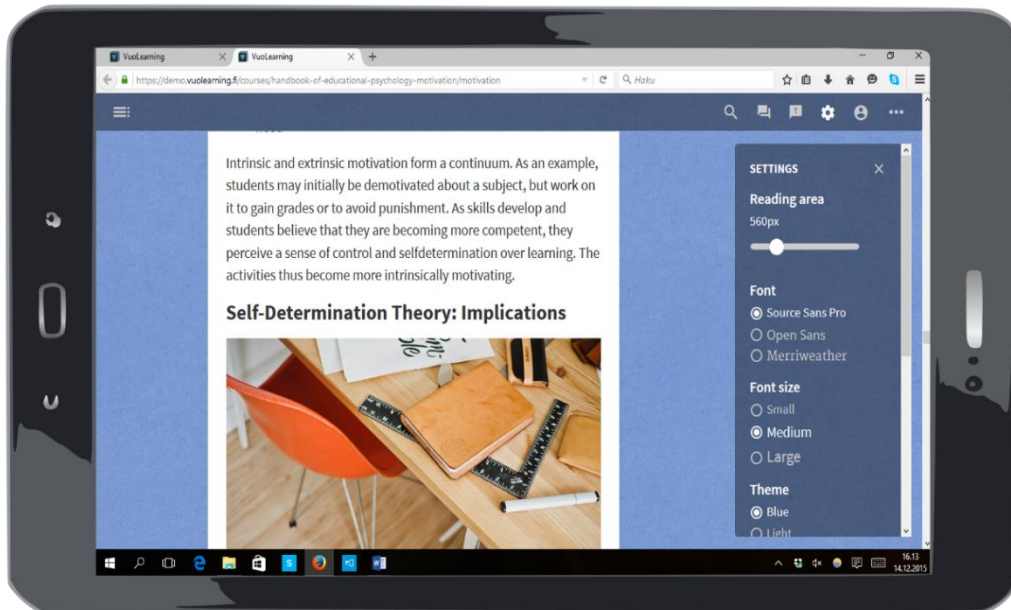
VuoLearning × VuoLearning × +

https://demo.vuolearning.fi/courses/handbook-of-educational-psychology-motivation/motivation

Haku

Intrinsic and extrinsic motivation form a continuum. As an example, students may initially be demotivated about a subject, but work on it to gain grades or to avoid punishment. As skills develop and students believe that they are becoming more competent, they perceive a sense of control and selfdetermination over learning. The activities thus become more intrinsically motivating.

Self-Determination Theory: Implications

SETTINGS ×

Reading area
560px

Font
Source Sans Pro
Open Sans
Merriweather

Font size
Small
Medium
Large

Theme
Blue
Light

16.13
14.12.2015